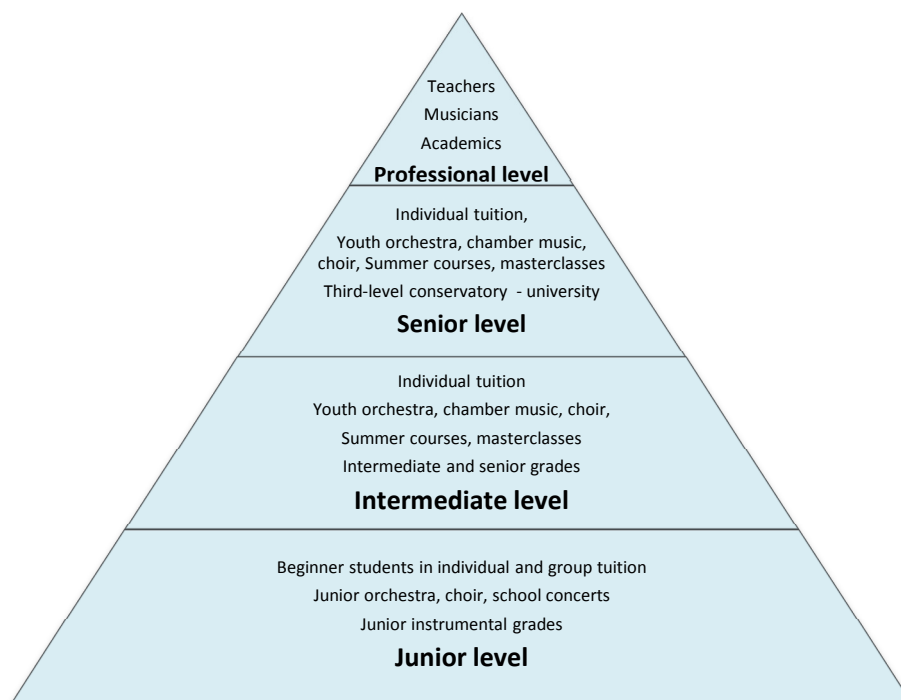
Teachers
Musicians
Academics
Professional level

Individual tuition,
Youth orchestra, chamber music, choir, Summer courses, masterclasses
Third-level conservatory - university
Senior level

Individual tuition
Youth orchestra, chamber music, choir,
Summer courses, masterclasses
Intermediate and senior grades
Intermediate level

Beginner students in individual and group tuition
Junior orchestra, choir, school concerts
Junior instrumental grades
Junior level